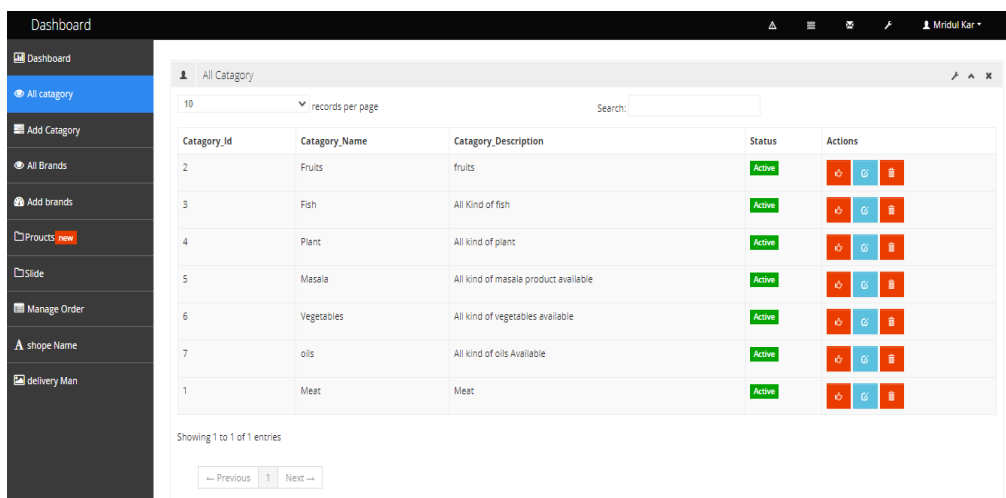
Dashboard

Mridul Kar

Dashboard
All catagory
Add Catagory
All Brands
Add brands
Proucts new
Slide
Manage Order
A shope Name
delivery Man

All Catagory

10 records per page

Search:

| Catagory_Id | Catagory_Name | Catagory_Description | Status | Actions |
|---|---|---|---|---|
| 2 | Fruits | fruits | Active | |
| 3 | Fish | All Kind of fish | Active | |
| 4 | Plant | All kind of plant | Active | |
| 5 | Masala | All kind of masala product available | Active | |
| 6 | Vegetables | All kind of vegetables available | Active | |
| 7 | oils | All kind of oils Available | Active | |
| 1 | Meat | Meat | Active | |

Showing 1 to 1 of 1 entries

← Previous 1 Next →